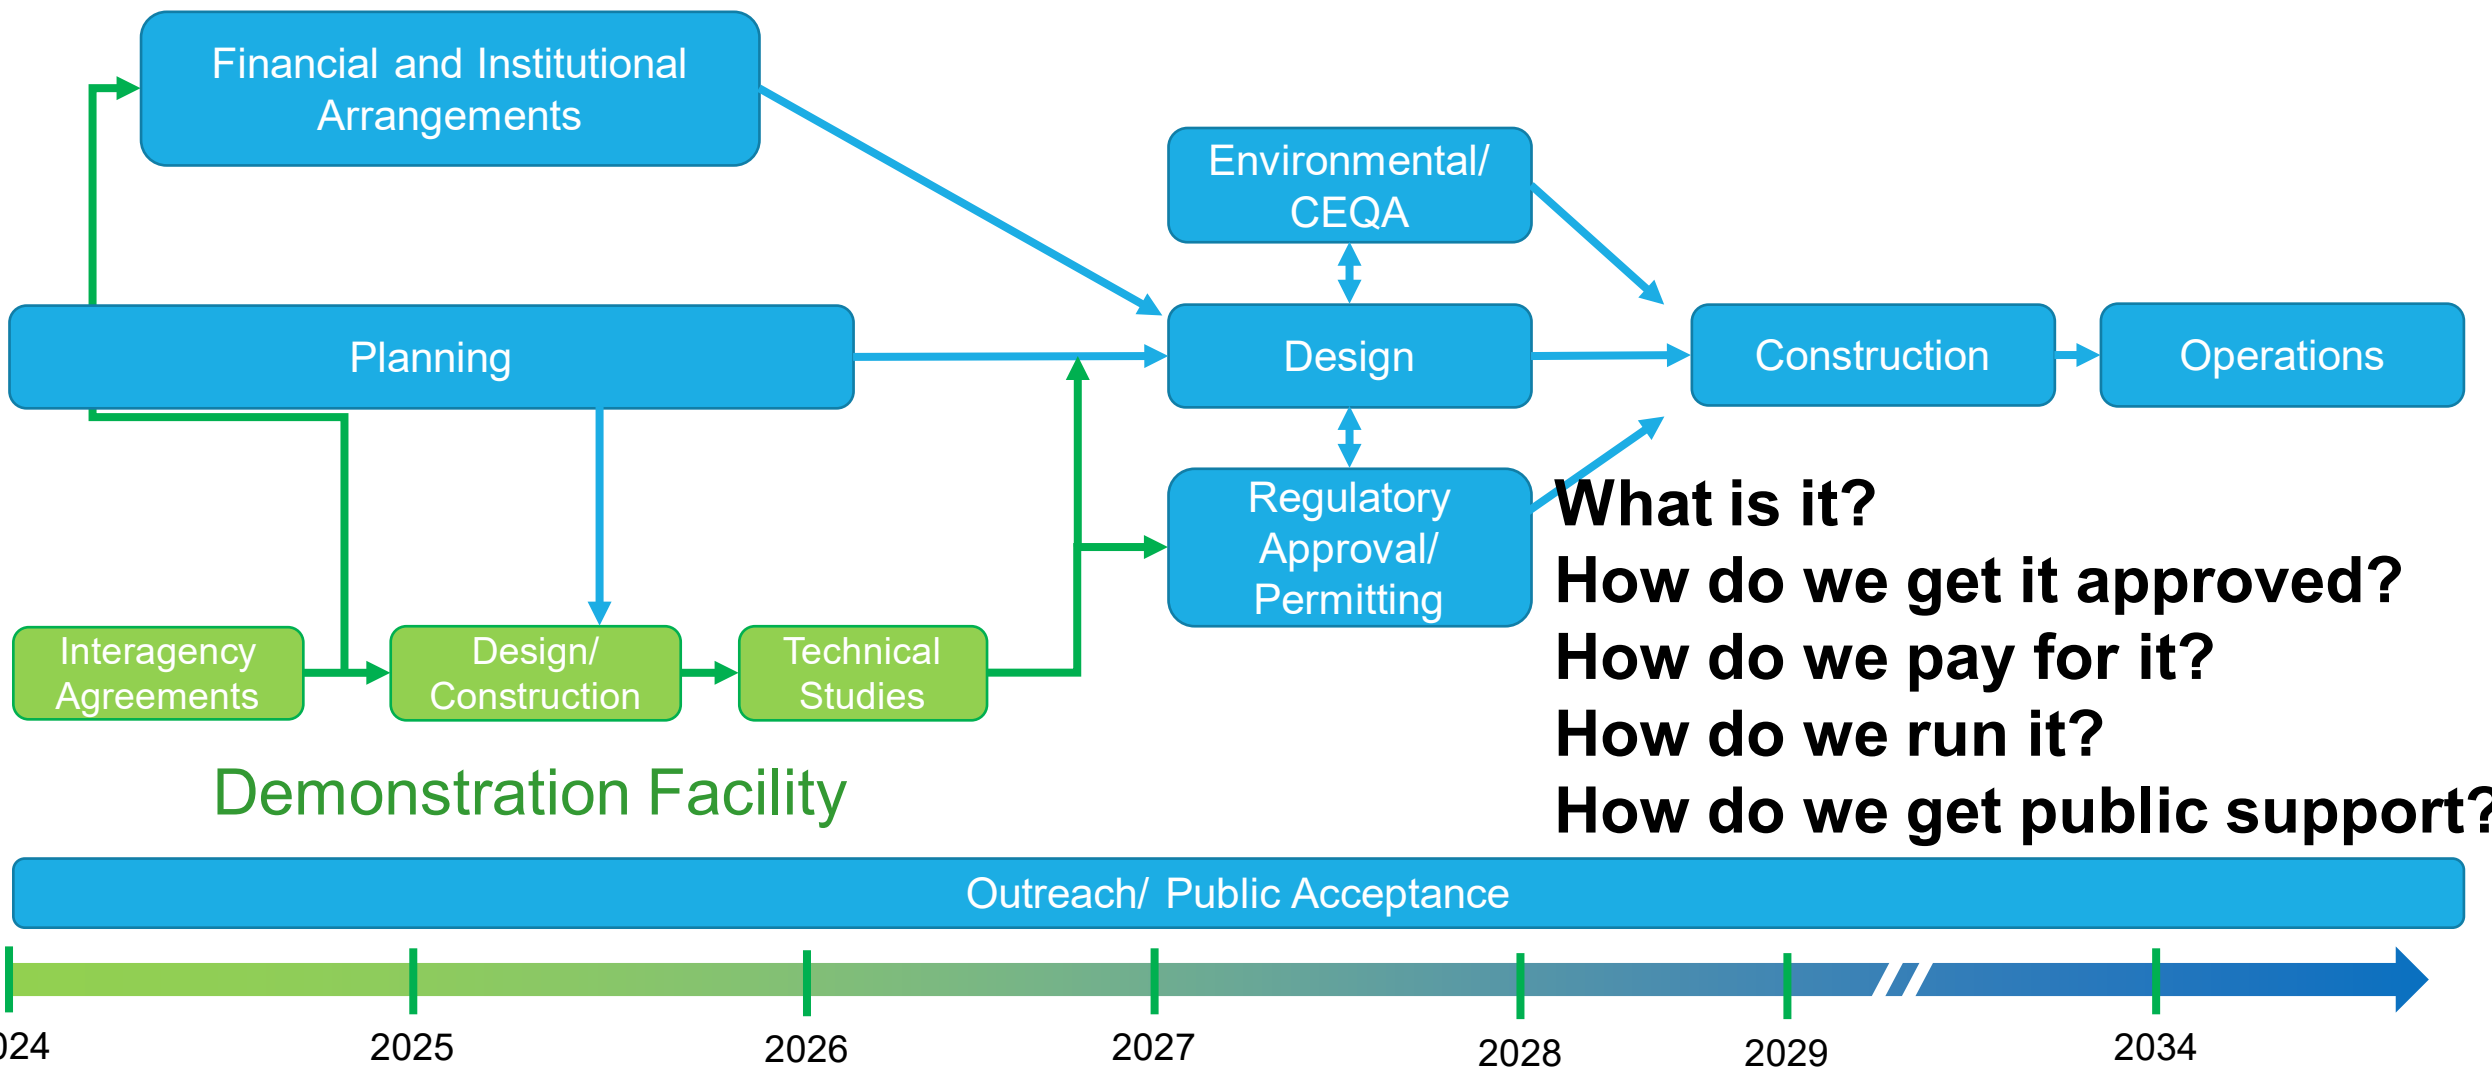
Financial and Institutional Arrangements

Environmental/ CEQA

Planning

Design

Construction

Operations

Regulatory Approval/ Permitting

What is it?
How do we get it approved?
How do we pay for it?
How do we run it?
How do we get public support?

Interagency Agreements

Design/ Construction

Technical Studies

Demonstration Facility

Outreach/ Public Acceptance

024
2025
2026
2027
2028
2029
2034